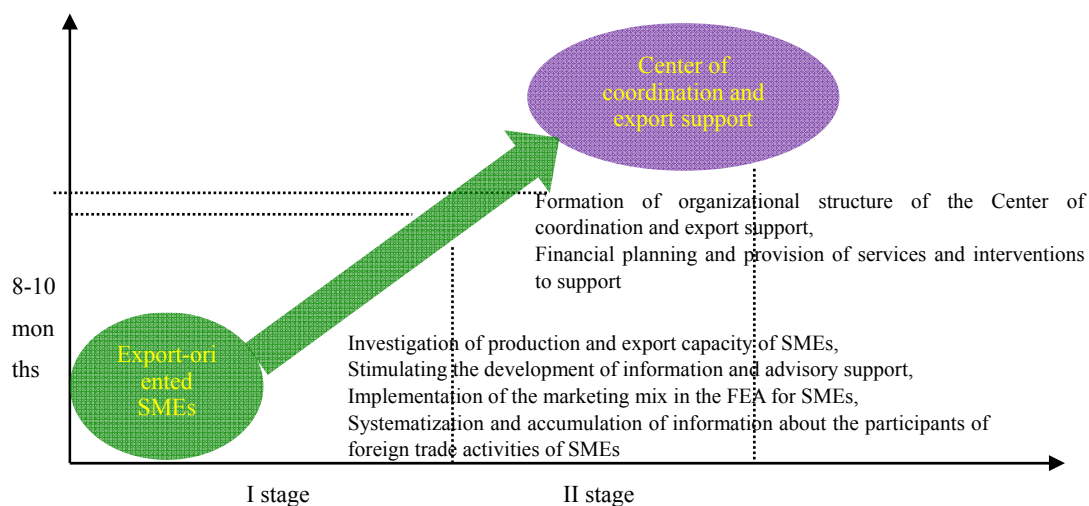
Center of coordination and export support

Formation of organizational structure of the Center of coordination and export support,
Financial planning and provision of services and interventions to support

8-10 mon ths

Export-ori ented SMEs

Investigation of production and export capacity of SMEs,
Stimulating the development of information and advisory support,
Implementation of the marketing mix in the FEA for SMEs,
Systematization and accumulation of information about the participants of foreign trade activities of SMEs

I stage

II stage